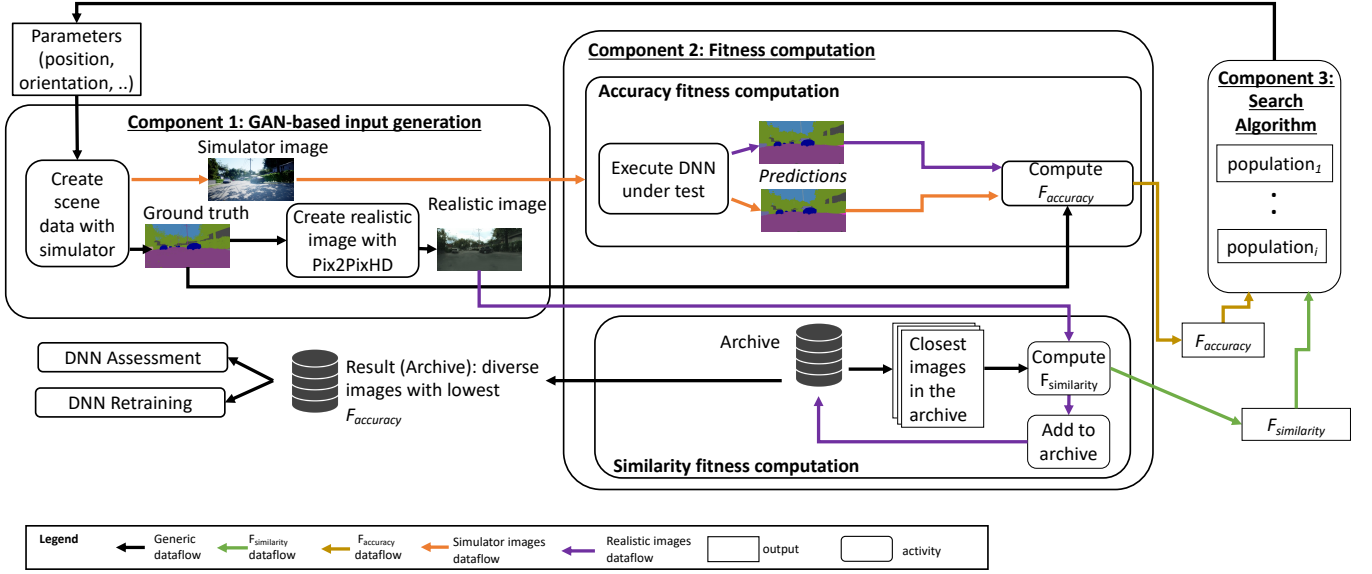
Parameters (position, orientation, ..)

Component 1: GAN-based input generation

Create scene data with simulator

Simulator image

Ground truth

Create realistic image with Pix2PixHD

Realistic image

Component 2: Fitness computation

Accuracy fitness computation

Execute DNN under test

Predictions

Compute $F_{accuracy}$

Component 3: Search Algorithm

population$_1$

:

population$_i$

$F_{accuracy}$

$F_{similarity}$

Archive

Closest images in the archive

Compute $F_{similarity}$

Add to archive

Similarity fitness computation

DNN Assessment

DNN Retraining

Result (Archive): diverse images with lowest $F_{accuracy}$

Legend
Generic dataflow
$F_{similarity}$ dataflow
$F_{accuracy}$ dataflow
Simulator images dataflow
Realistic images dataflow
output
activity